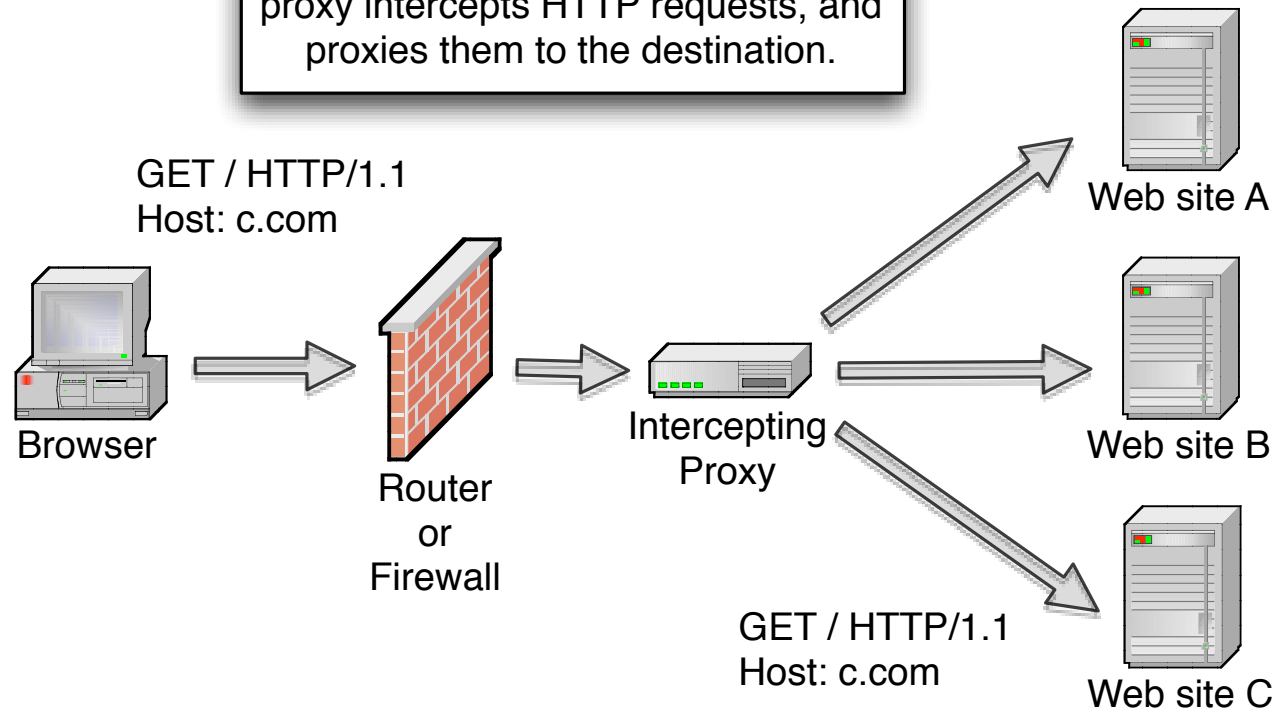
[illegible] proxy intercepts HTTP requests, and proxies them to the destination.

GET / HTTP/1.1
Host: c.com

Browser

Router
or
Firewall

Intercepting
Proxy

Web site A

Web site B

Web site C

GET / HTTP/1.1
Host: c.com